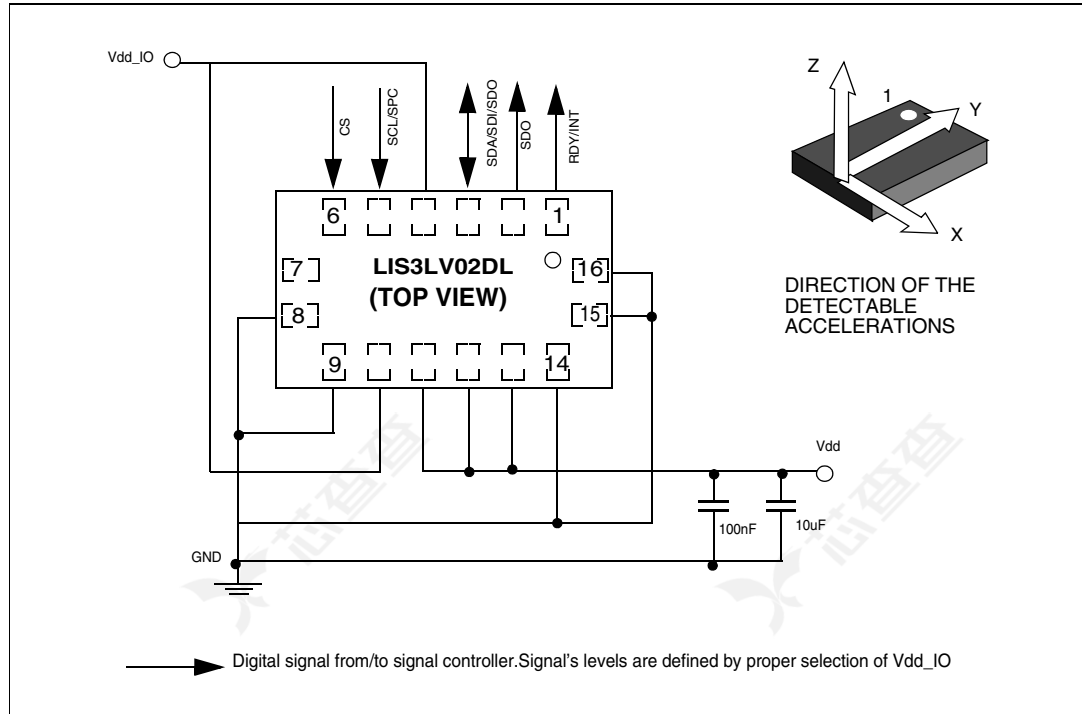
Vdd_IO

CS

SCL/SPC

SDA/SDI/SDO

SDO

RDY/INT

6

1

7

8

9

14

16

15

LIS3LV02DL
(TOP VIEW)

Z

1

Y

X

DIRECTION OF THE DETECTABLE ACCELERATIONS

Vdd

100nF

10uF

GND

Digital signal from/to signal controller.Signal's levels are defined by proper selection of Vdd_IO